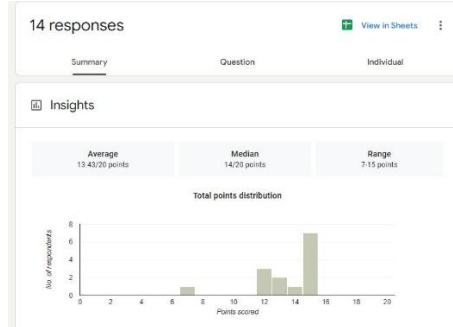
14 responses

View in Sheets

Summary Question Individual

Insights

Average
13.43/20 points

Median
14/20 points

Range
7-15 points

Total points distribution

No. of respondents

8
6
4
2
0

0 2 4 6 8 10 12 14 16 18 20

Points scored